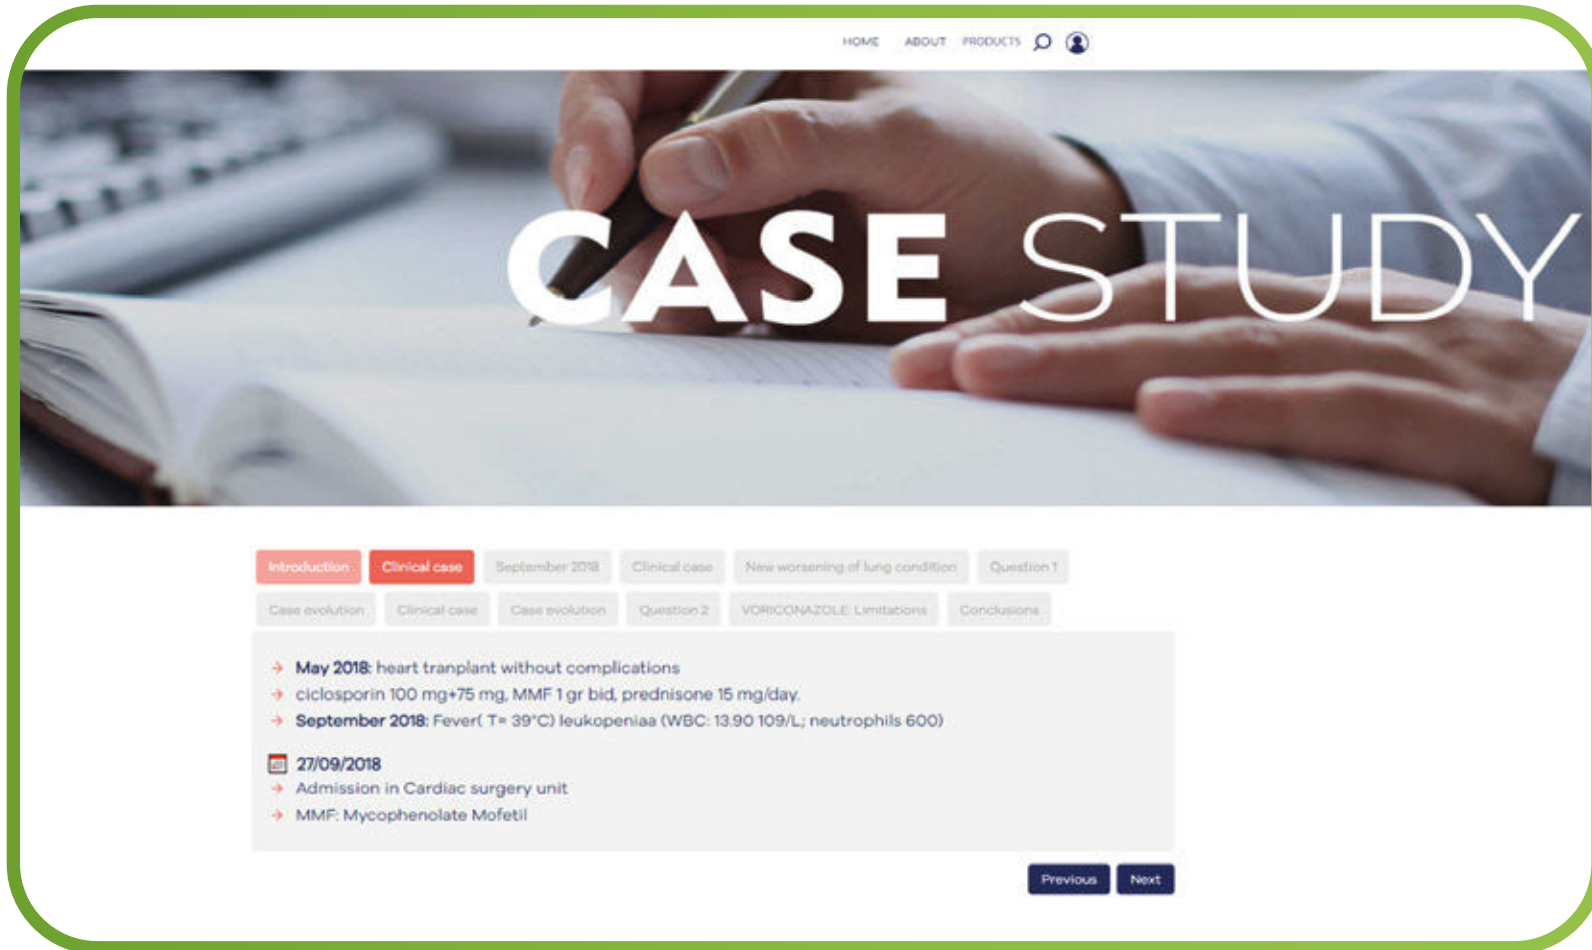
HOME ABOUT PRODUCTS

CASE STUDY

Introduction Clinical case September 2018 Clinical case New worsening of lung condition Question 1

Case evolution Clinical case Case evolution Question 2 VORICONAZOLE: Limitations Conclusions

May 2018: heart tranplant without complications

ciclosporin 100 mg+75 mg, MMF 1 gr bid, prednisone 15 mg/day.

September 2018: Fever( T= 39°C) leukopeniaa (WBC: 13.90 109/L; neutrophils 600)

27/09/2018

Admission in Cardiac surgery unit

MMF: Mycophenolate Mofetil

Previous Next